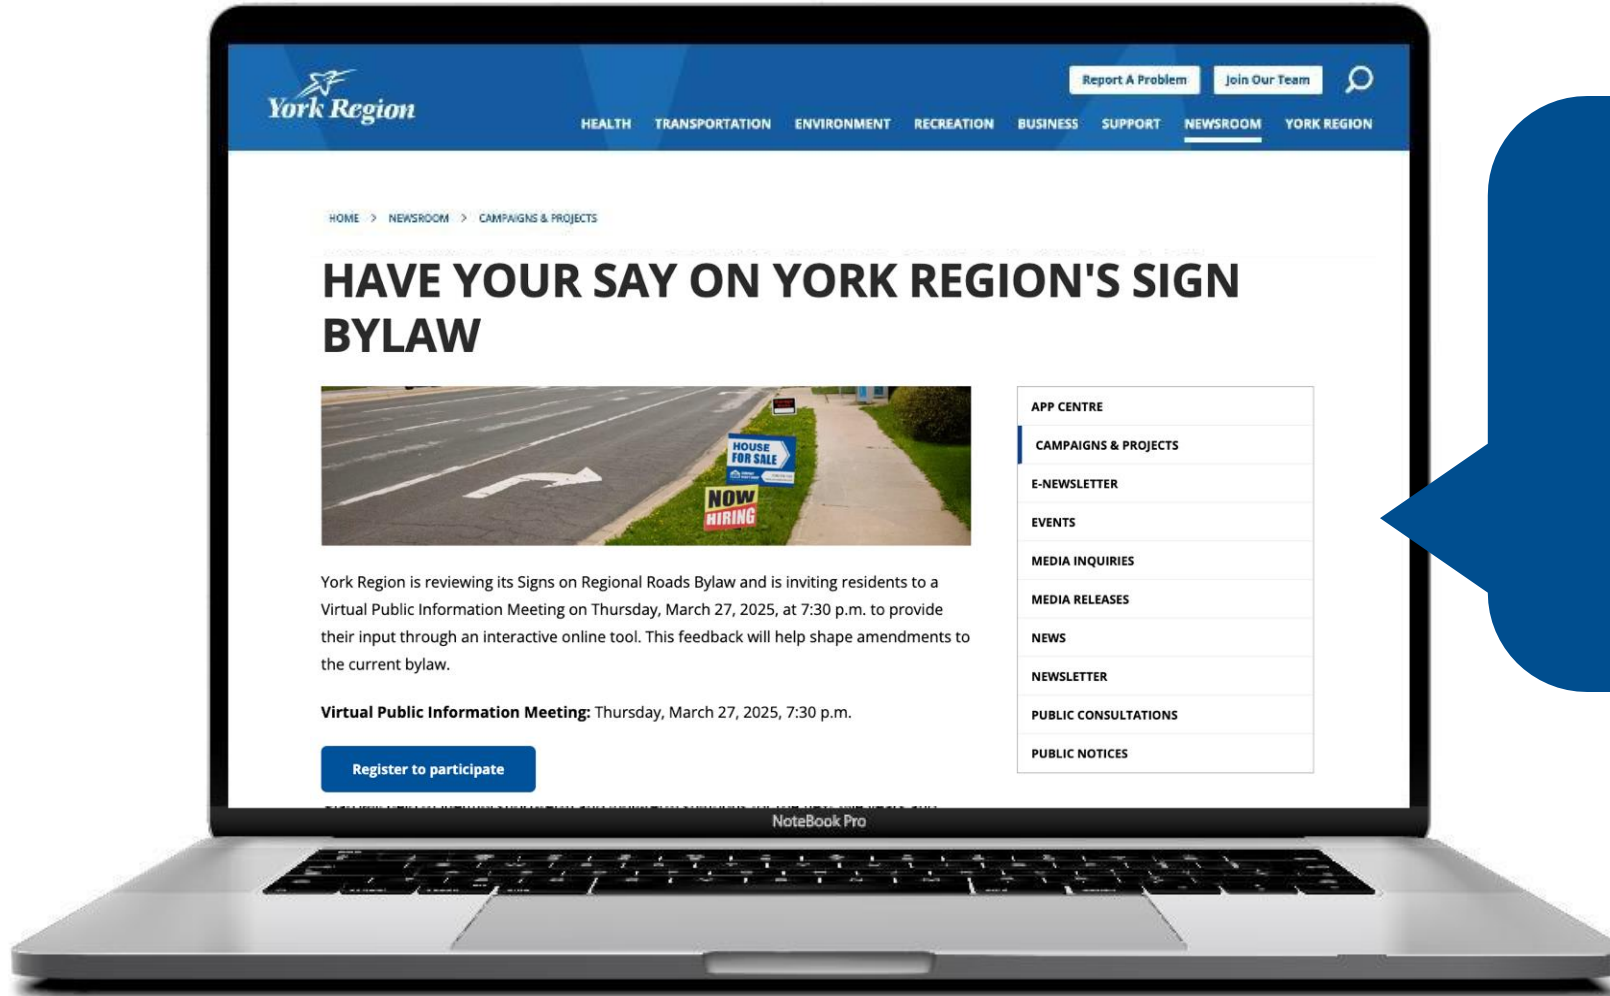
York Region

Report A Problem Join Our Team

HEALTH TRANSPORTATION ENVIRONMENT RECREATION BUSINESS SUPPORT NEWSROOM YORK REGION

HOME > NEWSROOM > CAMPAIGNS & PROJECTS

HAVE YOUR SAY ON YORK REGION'S SIGN BYLAW

HOUSE FOR SALE

NOW HIRING

York Region is reviewing its Signs on Regional Roads Bylaw and is inviting residents to a Virtual Public Information Meeting on Thursday, March 27, 2025, at 7:30 p.m. to provide their input through an interactive online tool. This feedback will help shape amendments to the current bylaw.

**Virtual Public Information Meeting:** Thursday, March 27, 2025, 7:30 p.m.

Register to participate

APP CENTRE
CAMPAIGNS & PROJECTS
E-NEWSLETTER
EVENTS
MEDIA INQUIRIES
MEDIA RELEASES
NEWS
NEWSLETTER
PUBLIC CONSULTATIONS
PUBLIC NOTICES

NoteBook Pro